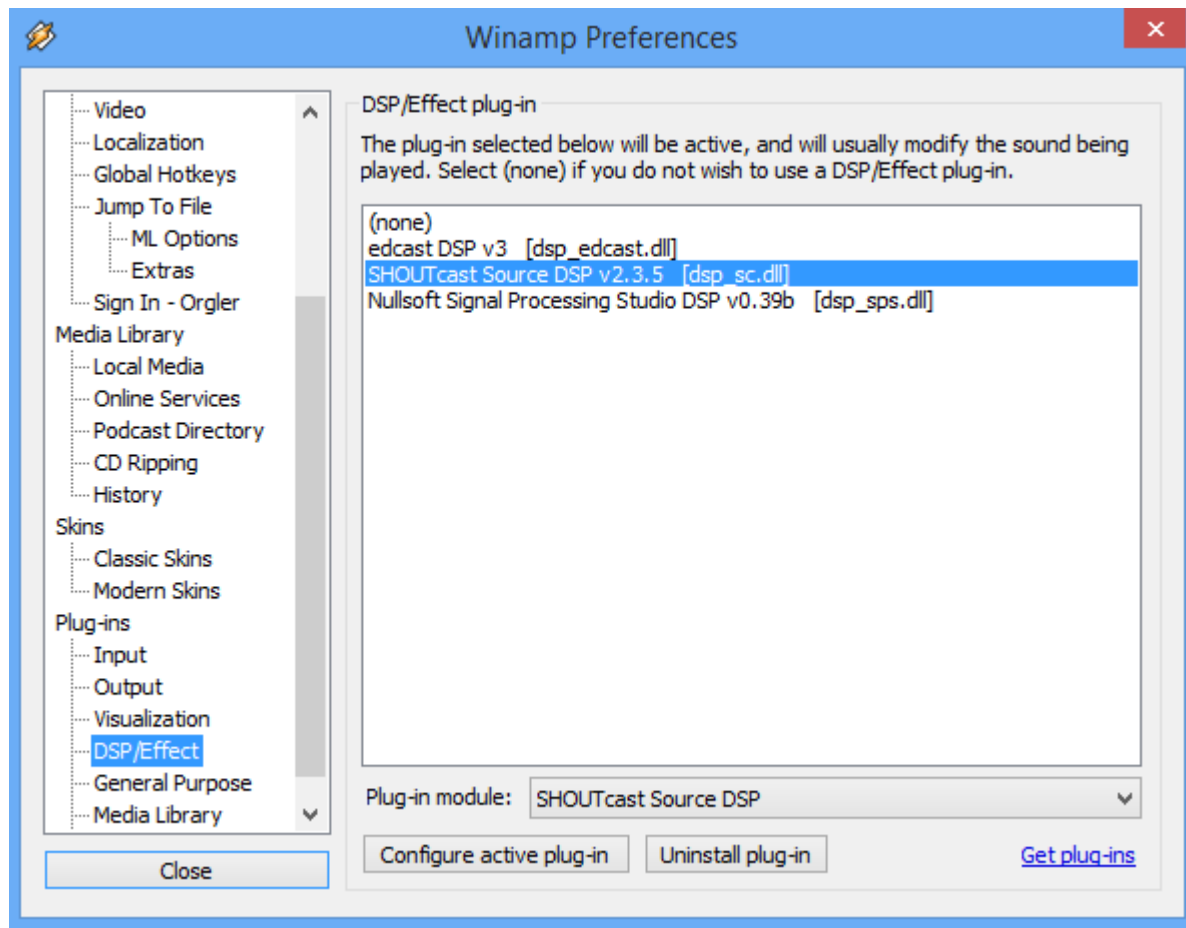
Winamp Preferences

Video
Localization
Global Hotkeys
Jump To File
ML Options
Extras
Sign In - Orgler
Media Library
Local Media
Online Services
Podcast Directory
CD Ripping
History
Skins
Classic Skins
Modern Skins
Plug-ins
Input
Output
Visualization
DSP/Effect
General Purpose
Media Library

Close

DSP/Effect plug-in

The plug-in selected below will be active, and will usually modify the sound being played. Select (none) if you do not wish to use a DSP/Effect plug-in.

(none)
edcast DSP v3 [dsp_edcast.dll]
SHOUTcast Source DSP v2.3.5 [dsp_sc.dll]
Nullsoft Signal Processing Studio DSP v0.39b [dsp_sps.dll]

Plug-in module: SHOUTcast Source DSP

Configure active plug-in
Uninstall plug-in
Get plug-ins